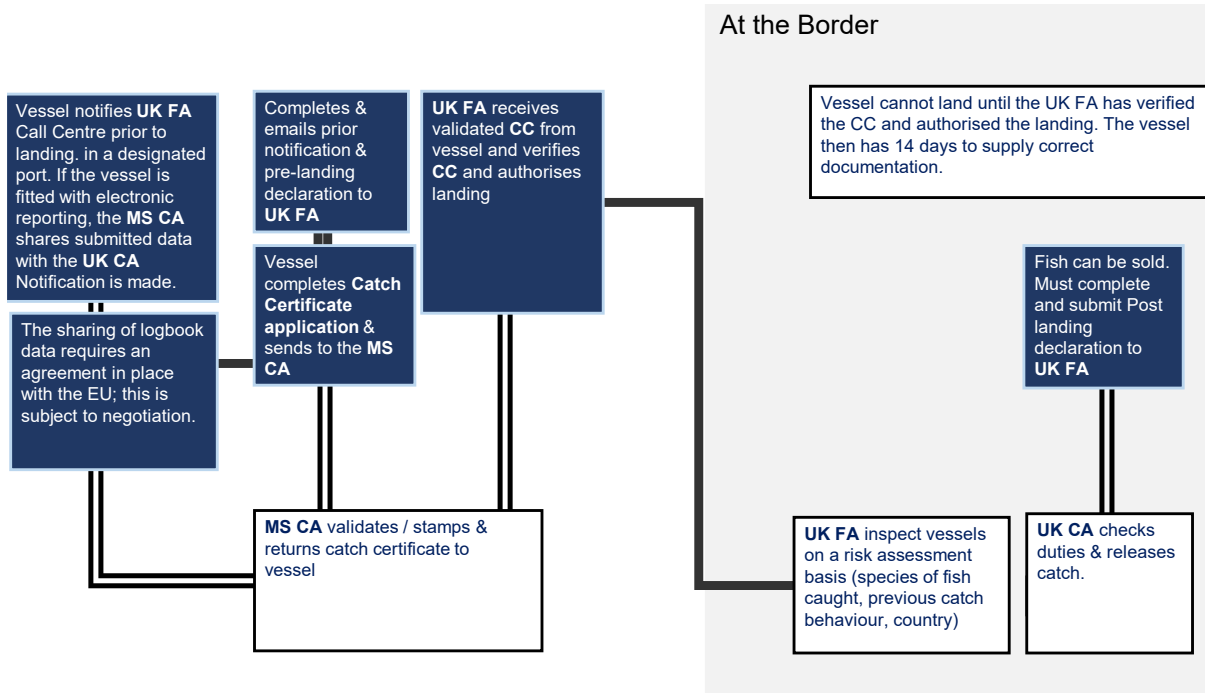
At the Border

Vessel notifies UK FA Call Centre prior to landing. in a designated port. If the vessel is fitted with electronic reporting, the MS CA shares submitted data with the UK CA Notification is made.

The sharing of logbook data requires an agreement in place with the EU; this is subject to negotiation.

Completes & emails prior notification & pre-landing declaration to UK FA

Vessel completes Catch Certificate application & sends to the MS CA

UK FA receives validated CC from vessel and verifies CC and authorises landing

Vessel cannot land until the UK FA has verified the CC and authorised the landing. The vessel then has 14 days to supply correct documentation.

Fish can be sold. Must complete and submit Post landing declaration to UK FA

MS CA validates / stamps & returns catch certificate to vessel

UK FA inspect vessels on a risk assessment basis (species of fish caught, previous catch behaviour, country)

UK CA checks duties & releases catch.